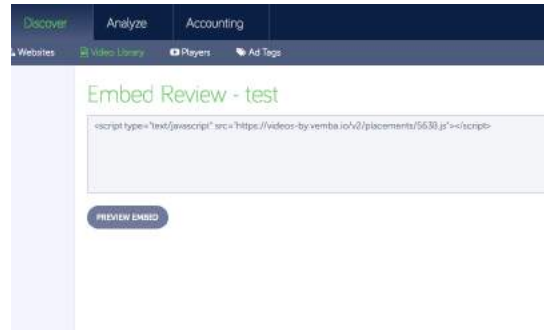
Discover Analyze Accounting

Websites Video Library Players Ad Tags

Embed Review - test

<script type="text/javascript" src="https://videos-by.vemba.io/v2/placements/5638.js"></script>

PREVIEW EMBED